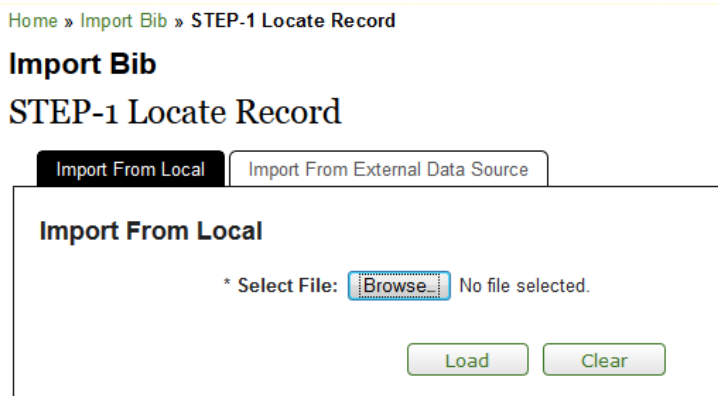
Home » Import Bib » STEP-1 Locate Record

Import Bib

STEP-1 Locate Record

Import From Local | Import From External Data Source

Import From Local

* Select File: Browse... No file selected.

Load Clear